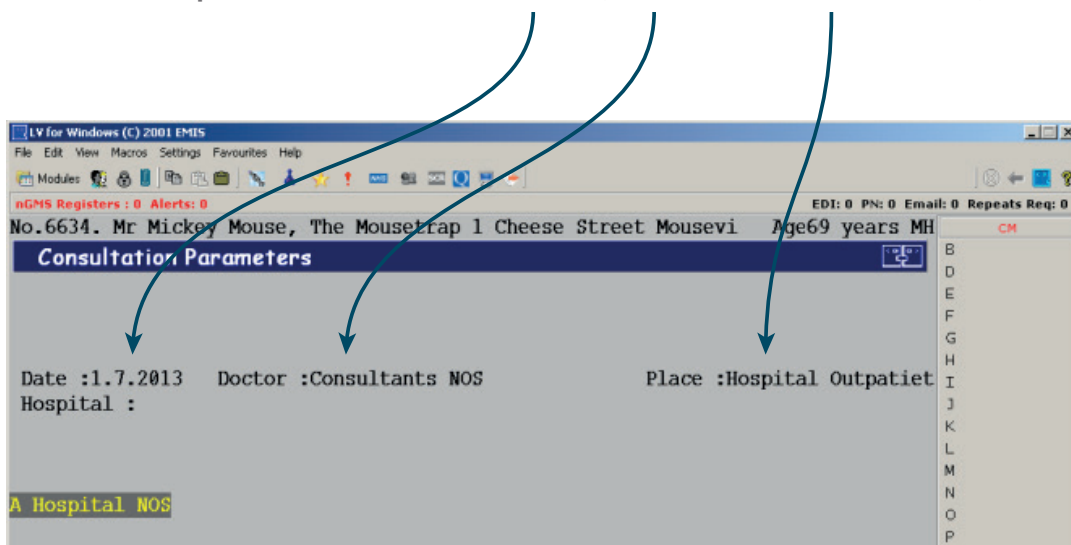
LV for Windows (C) 2001 EMIS

File Edit View Macros Settings Favourites Help

Modules

nGMS Registers : 0 Alerts : 0

EDI: 0 PN: 0 Email: 0 Repeats Req: 0

No.6634. Mr Mickey Mouse, The Mousetrap 1 Cheese Street Mousevi Age69 years MH

CM

Consultation Parameters

B
D
E
F
G
H
I
J
K
L
M
N
O
P

Date :1.7.2013 Doctor :Consultants NOS Place :Hospital Outpatiet
Hospital :

A Hospital NOS